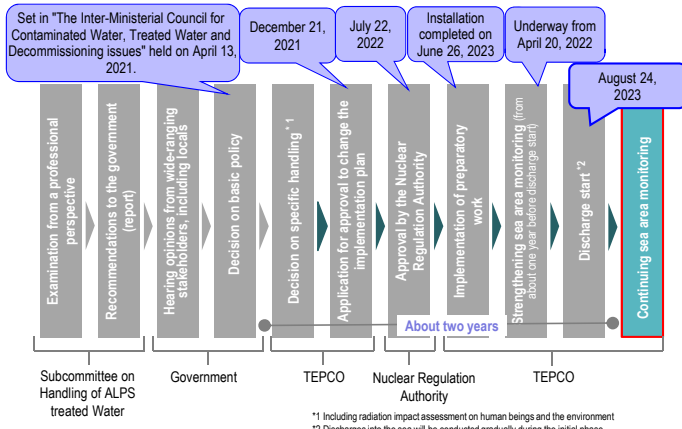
Set in "The Inter-Ministerial Council for Contaminated Water, Treated Water and Decommissioning issues" held on April 13, 2021.

December 21, 2021

July 22, 2022

Installation completed on June 26, 2023

Underway from April 20, 2022

August 24, 2023

Examination from a professional perspective

Recommendations to the government (report)

Hearing opinions from wide-ranging stakeholders, including locals

Decision on basic policy

Decision on specific handling *1

Application for approval to change the implementation plan

Approval by the Nuclear Regulation Authority

Implementation of preparatory work

Strengthening sea area monitoring (from about one year before discharge start)

Discharge start *2

Continuing sea area monitoring

About two years

Subcommittee on Handling of ALPS treated Water

Government

TEPCO

Nuclear Regulation Authority

TEPCO

*1 Including radiation impact assessment on human beings and the environment

*2 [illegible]